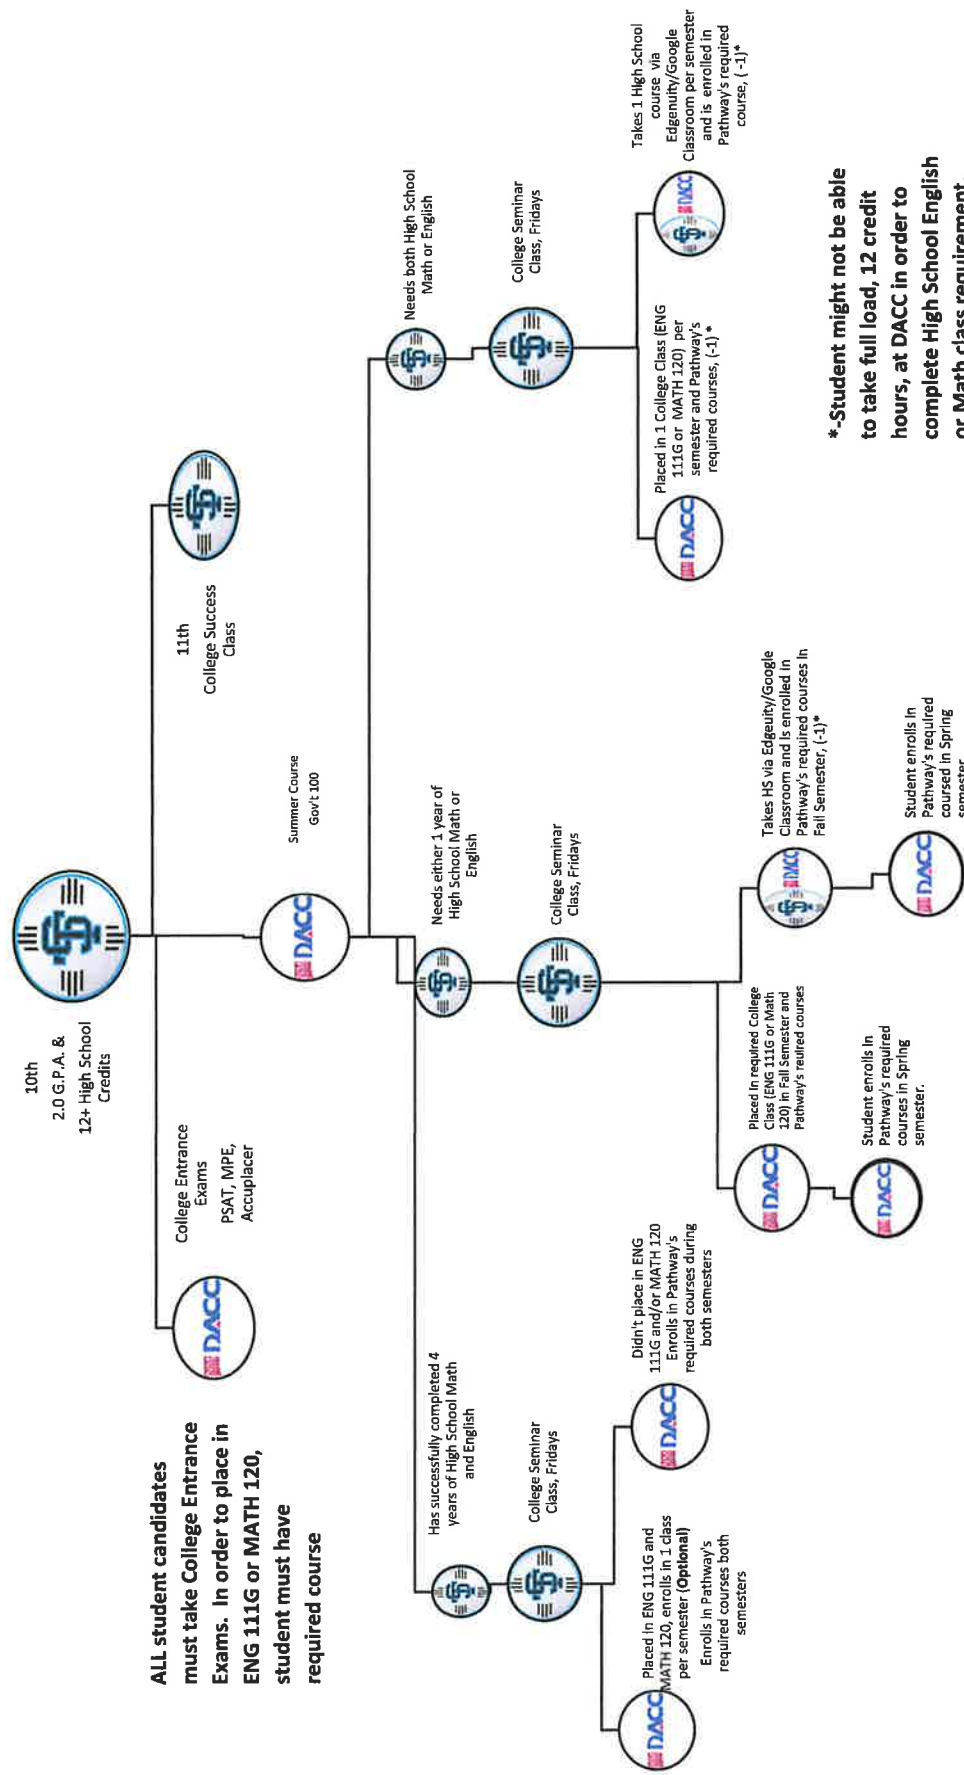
10th
2.0 G.P.A. &
12+ High School Credits

College Entrance Exams
PSAT, MPE, Accuplacer

ALL student candidates must take College Entrance Exams. In order to place in ENG 111G or MATH 120, student must have required course

DACC

11th
College Success Class

Summer Course
Gov't 100

DACC

Needs both High School Math or English

College Seminar Class, Fridays

Placed in 1 College Class (ENG 111G or MATH 120) per semester and Pathway's required courses, (-1)*

DACC

Takes 1 High School course via Edgenuity/Google Classroom per semester and is enrolled in Pathway's required course, (-1)*

DACC

Needs either 1 year of High School Math or English

College Seminar Class, Fridays

Placed in required College Class (ENG 111G or Math 120) in Fall Semester and Pathway's reuired courses

DACC

Student enrolls in Pathway's required courses in Spring semester.

DACC

Takes HS via Edgeuity/Google Classroom and is enrolled in Pathway's required courses in Fall Semester, (-1)*

DACC

Student enrolls in Pathway's required coursed in Spring semester

DACC

Has successfully completed 4 years of High School Math and English

College Seminar Class, Fridays

Placed in ENG 111G and MATH 120, enrolls in 1 class per semester (Optional)
Enrolls in Pathway's required courses both semesters

DACC

Didn't place in ENG 111G and/or MATH 120
Enrolls in Pathway's required courses during both semesters

DACC

*-Student might not be able to take full load, 12 credit hours, at DACC in order to complete High School English or Math class requirement